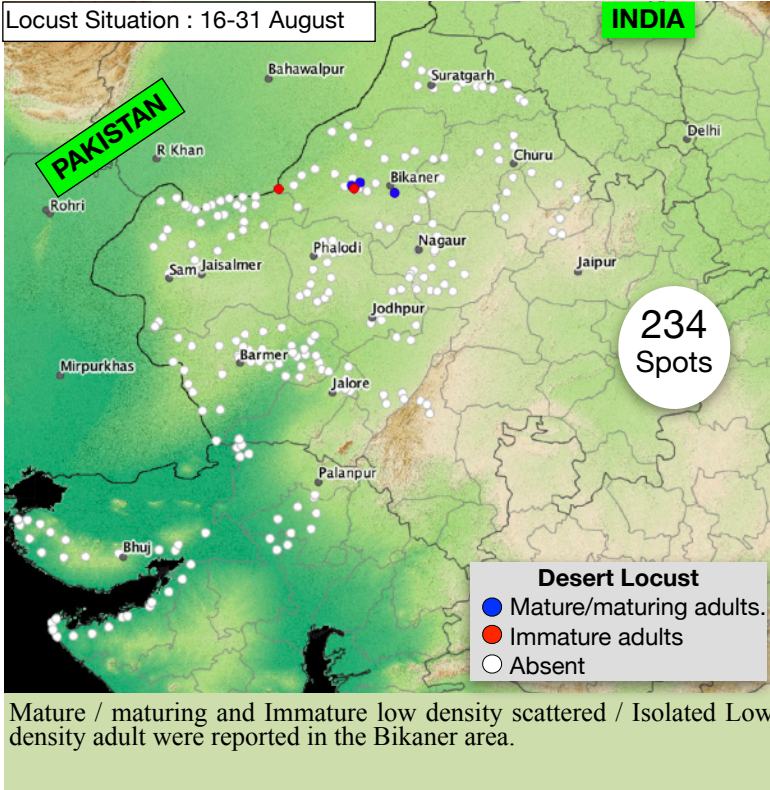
Locust Situation : 16-31 August

INDIA

PAKISTAN

Bahawalpur
Suratgarh
Delhi
R Khan
Churu
Bikaner
Rohri
Nagaur
Phalodi
Jaipur
Sam
Jaisalmer
Jodhpur
Mirpurkhas
Barmer
Jalore
Palanpur
Bhuj

234
Spots

Desert Locust
Mature/maturing adults.
Immature adults
Absent

Mature / maturing and Immature low density scattered / Isolated Low density adult were reported in the Bikaner area.